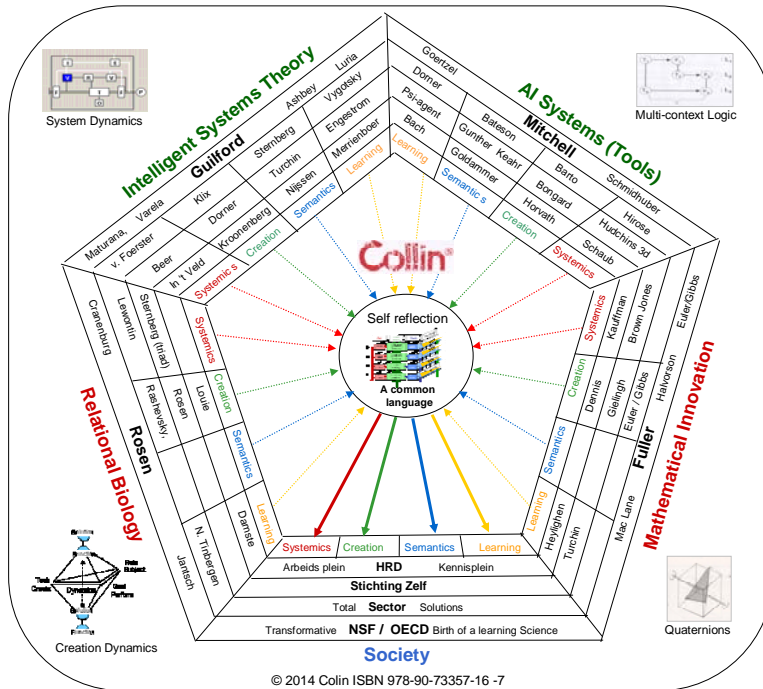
System Dynamics

Intelligent Systems Theory

Guilford

Maturana, Varela
v. Foerster
Beer
Klix
Dorner
Sternberg
Ashbey
Luria
Vygotsky
Engestrom
Turchin
Kroonenberg
In 't Veld
Nijssen
Merrienboer
Systemic s
Creation
Semantics
Learning

Goertzel
Dorner
Psi-agent
Bach
Bateson
Gunther Keahr
Goldammer
Mitchell
Baro
Bongard
Horvath
Schmidhuber
Hirose
Hudchins 3d
Schaub
Learning
Semantic s
Creation
Systemics

AI Systems (Tools)

Multi-context Logic

Collin

Self reflection
A common language

Relational Biology

Rosen

Cranenburg
Lewontin
Sternberg (triad)
Rashevsky,
Rosen
Louie
Systemics
Creation
Semantics
Learning
Danste
N. Tinbergen
Jantsch

Mathematical Innovation

Fuller

Euler/Gibbs
Brown Jones
Kauffman
Halvorson
Euler / Gibbs
Gelingh
Dennis
Mac Lane
Turchin
Heylighen
Systemics
Creation
Semantics
Learning

Systemics
Creation
Semantics
Learning
Arbeids plein
HRD
Kennisplein
Stichting Zelf
Total
Sector
Solutions
Transformative
NSF / OECD
Birth of a learning Science

Society

Creation Dynamics

Quaternions

© 2014 Colin ISBN 978-90-73357-16 -7